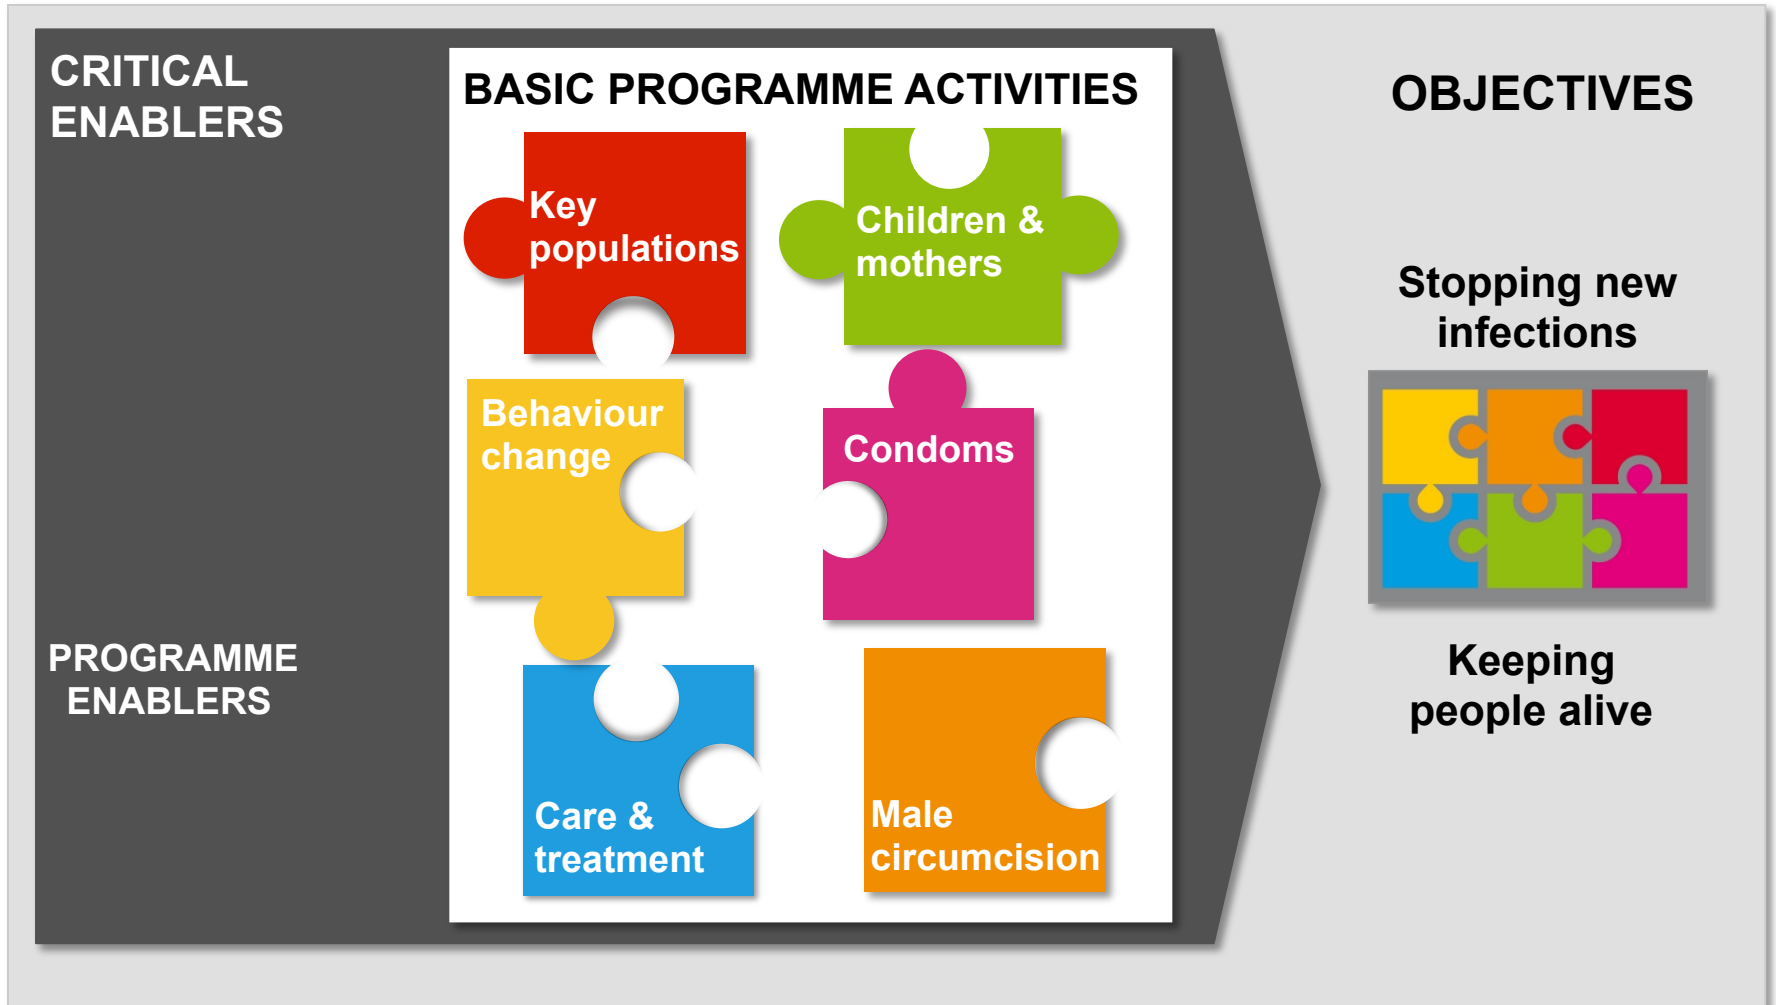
CRITICAL ENABLERS

PROGRAMME ENABLERS

BASIC PROGRAMME ACTIVITIES

Key populations

Children & mothers

Behaviour change

Condoms

Care & treatment

Male circumcision

OBJECTIVES

Stopping new infections

Keeping people alive